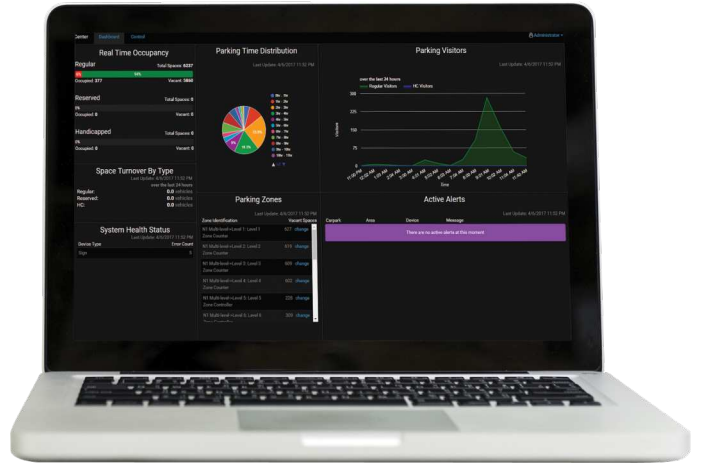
Center Dashboard Control

Administrator

Real Time Occupancy

Regular
Total Spaces: 6237
6%
94%
Occupied: 377
Vacant: 5860

Reserved
Total Spaces: 0
0%
Occupied: 0
Vacant: 0

Handicapped
Total Spaces: 0
0%
Occupied: 0
Vacant: 0

Space Turnover By Type
Last Update: 4/6/2017 11:52 PM
over the last 24 hours
Regular: 0.0 vehicles
Reserved: 0.0 vehicles
HC: 0.0 vehicles

System Health Status
Last Update: 4/6/2017 11:52 PM
Device Type
Error Count
Sign
5

Parking Time Distribution
Last Update: 4/6/2017 11:52 PM
0h - 1h
1h - 2h
2h - 3h
3h - 4h
4h - 5h
5h - 6h
6h - 7h
7h - 8h
8h - 9h
9h - 10h
10h - 11h
11h+
1/2

Parking Visitors
Last Update: 4/6/2017 11:52 PM
over the last 24 hours
Regular Visitors
HC Visitors
Volume
Time

Parking Zones
Last Update: 4/6/2017 11:52 PM
Zone Identification
Vacant Spaces
N1 Multi-level > Level 1: Level 1 Zone Counter
821 change
N1 Multi-level > Level 2: Level 2 Zone Counter
874 change
N1 Multi-level > Level 3: Level 3 Zone Counter
609 change
N1 Multi-level > Level 4: Level 4 Zone Counter
903 change
N1 Multi-level > Level 5: Level 5 Zone Controller
228 change
N1 Multi-level > Level 6: Level 6 Zone Controller
309 change

Active Alerts
Last Update: 4/6/2017 11:52 PM
Carpark
Area
Device
Message
There are no active alerts at this moment